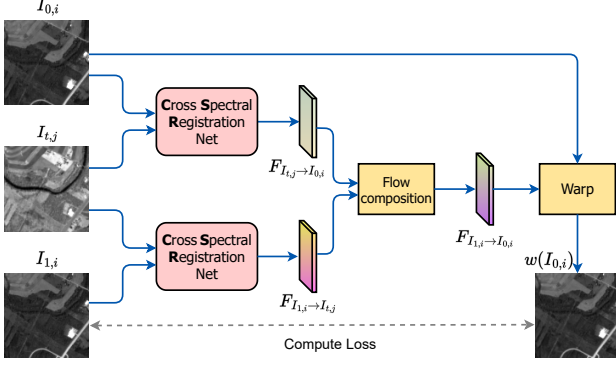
$I_{0,i}$

$I_{t,j}$

$I_{1,i}$

Cross Spectral Registration Net

Cross Spectral Registration Net

$F_{I_{t,j} \rightarrow I_{0,i}}$

$F_{I_{1,i} \rightarrow I_{t,j}}$

Flow composition

$F_{I_{1,i} \rightarrow I_{0,i}}$

Warp

$w(I_{0,i})$

Compute Loss